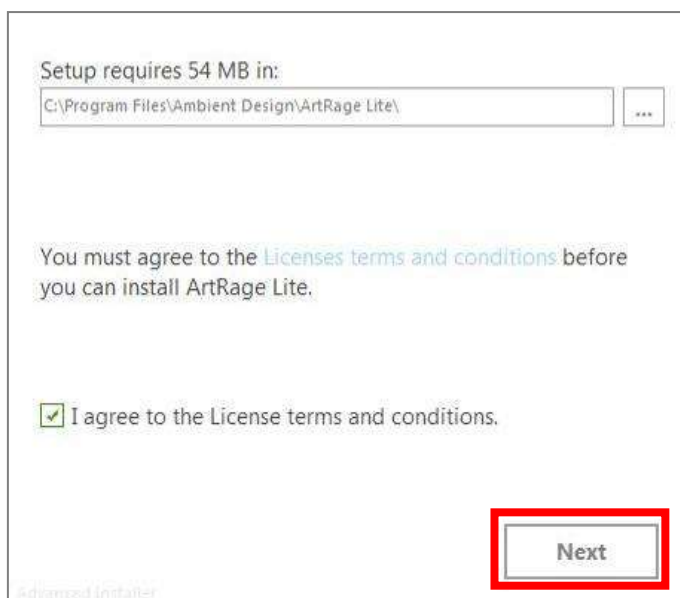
Setup requires 54 MB in:

C:\Program Files\Ambient Design\ArtRage Lite\

...

You must agree to the Licenses terms and conditions before you can install ArtRage Lite.

I agree to the License terms and conditions.

Next

Advanced Installer